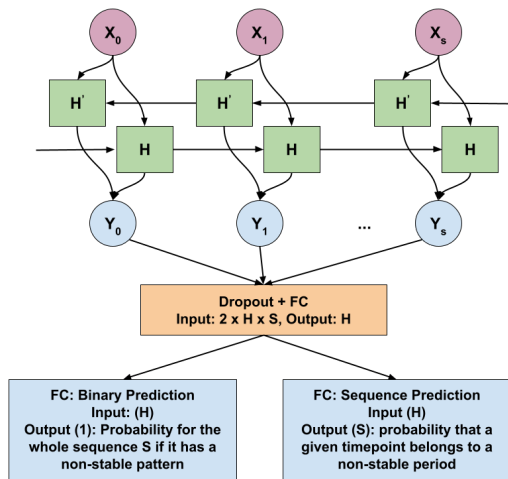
$X_0$

$X_1$

$X_s$

H'

H'

H'

H

H

H

$Y_0$

$Y_1$

...

$Y_s$

Dropout + FC
Input: 2 x H x S, Output: H

FC: Binary Prediction
Input: (H)
Output (1): Probability for the whole sequence S if it has a non-stable pattern

FC: Sequence Prediction
Input (H)
Output (S): probability that a given timepoint belongs to a non-stable period